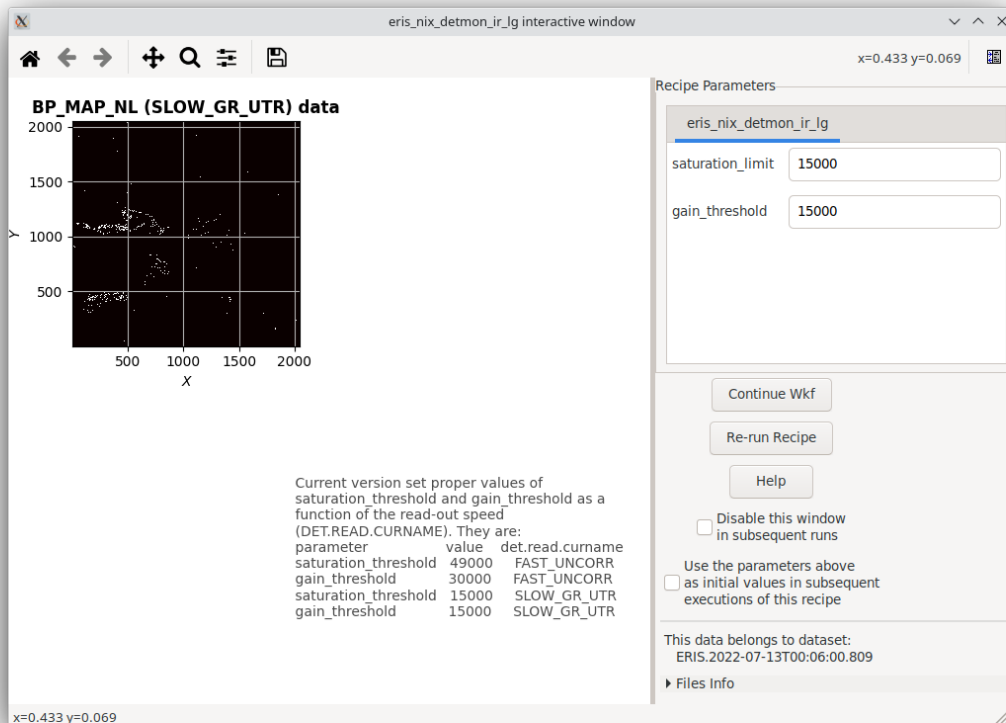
eris_nix_detmon_ir_lg interactive window

x=0.433 y=0.069

BP_MAP_NL (SLOW_GR_UTR) data

2000
1500
1000
500
Y
500 1000 1500 2000
X

Current version set proper values of saturation_threshold and gain_threshold as a function of the read-out speed (DET.READ.CURNAME). They are:

| parameter | value | det.read.curname |
|---|---|---|
| saturation_threshold | 49000 | FAST_UNCORR |
| gain_threshold | 30000 | FAST_UNCORR |
| saturation_threshold | 15000 | SLOW_GR_UTR |
| gain_threshold | 15000 | SLOW_GR_UTR |

Recipe Parameters

eris_nix_detmon_ir_lg

saturation_limit 15000

gain_threshold 15000

Continue Wkf

Re-run Recipe

Help

Disable this window in subsequent runs

Use the parameters above as initial values in subsequent executions of this recipe

This data belongs to dataset:
ERIS.2022-07-13T00:06:00.809

Files Info

x=0.433 y=0.069